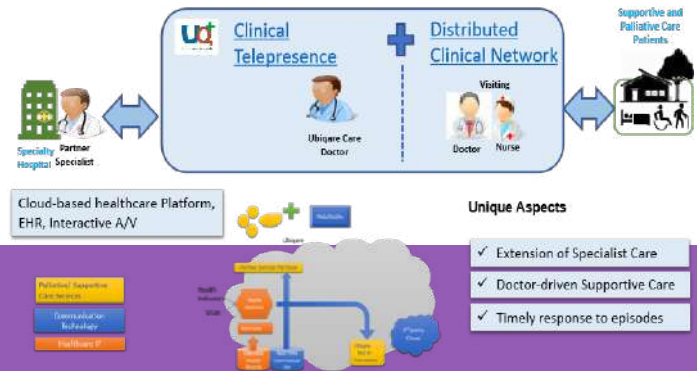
Clinical Telepresence

Distributed Clinical Network

Supportive and Palliative Care Patients

Speciality Hospital

Partner Specialist

Ubiqare Care Doctor

Visiting

Doctor

Nurse

Cloud-based healthcare Platform, EHR, Interactive A/V

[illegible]

Unique Aspects

✓ Extension of Specialist Care

✓ Doctor-driven Supportive Care

✓ Timely response to episodes

Palliative/ Supportive Care Services

Communication Technology

Healthcare IT

Ubiqare

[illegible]

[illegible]

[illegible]

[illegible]

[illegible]

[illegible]

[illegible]

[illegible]